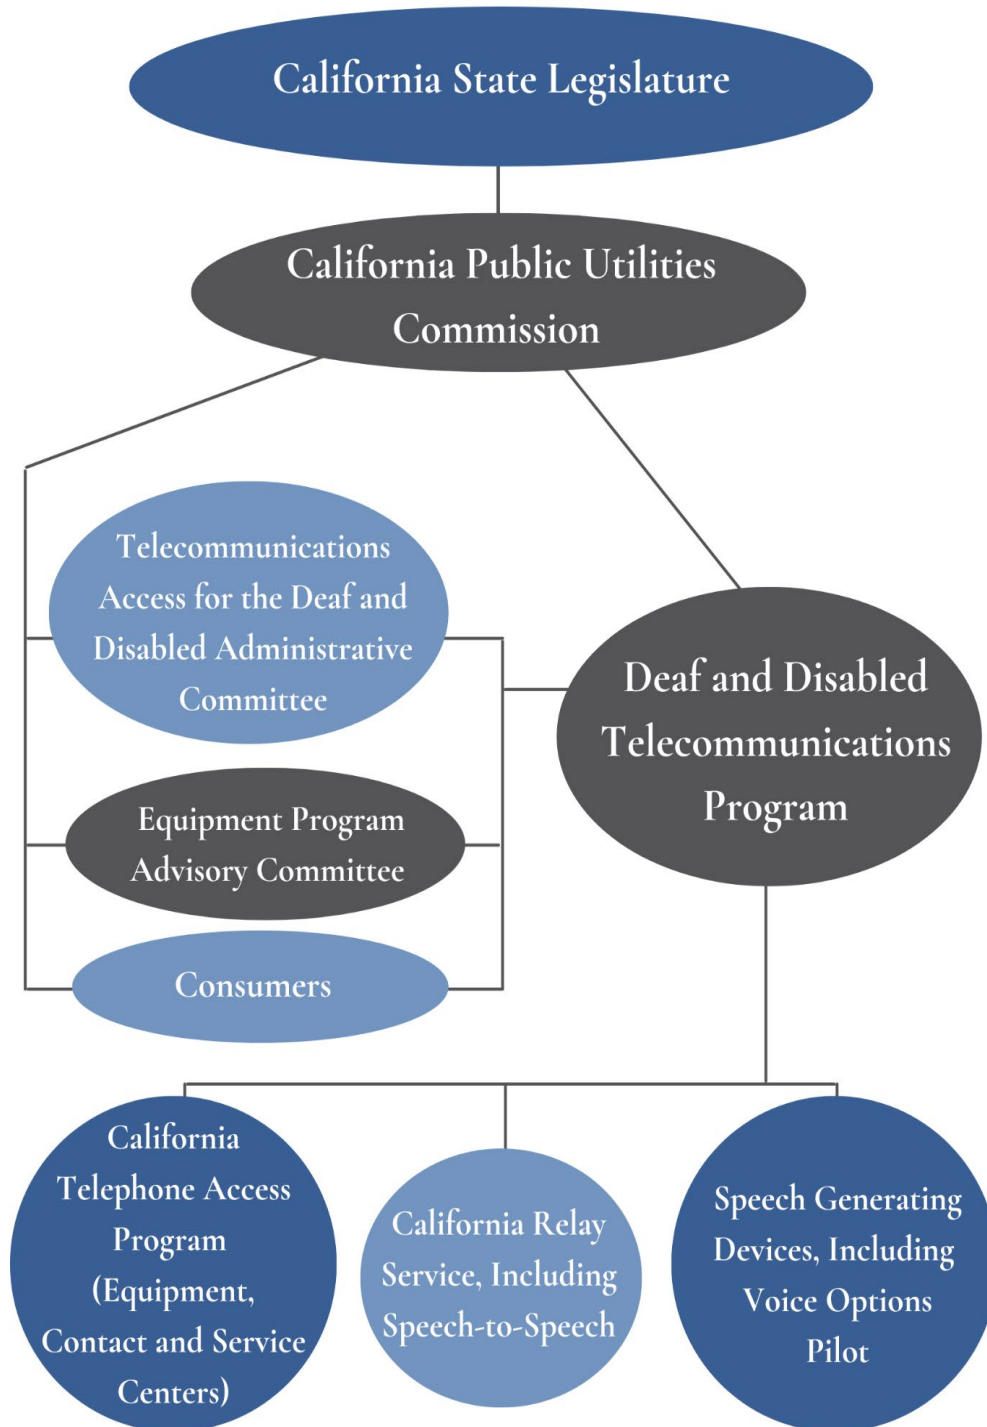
California State Legislature

California Public Utilities Commission

Telecommunications Access for the Deaf and Disabled Administrative Committee

Deaf and Disabled Telecommunications Program

Equipment Program Advisory Committee

Consumers

California Telephone Access Program (Equipment, Contact and Service Centers)

California Relay Service, Including Speech-to-Speech

Speech Generating Devices, Including Voice Options Pilot